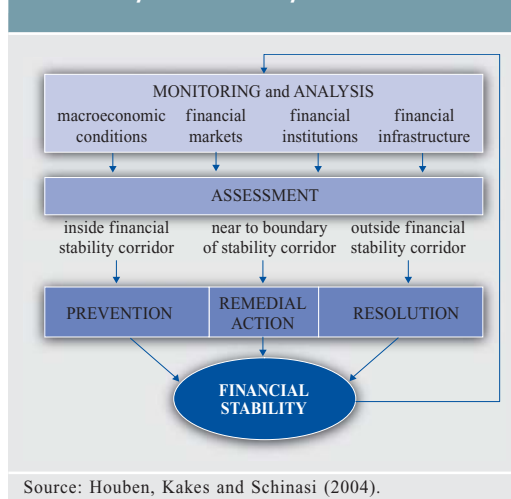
MONITORING and ANALYSIS

macroeconomic conditions

financial markets

financial institutions

financial infrastructure

ASSESSMENT

inside financial stability corridor

near to boundary of stability corridor

outside financial stability corridor

PREVENTION

REMEDIAL ACTION

RESOLUTION

FINANCIAL STABILITY

Source: Houben, Kakes and Schinasi (2004).